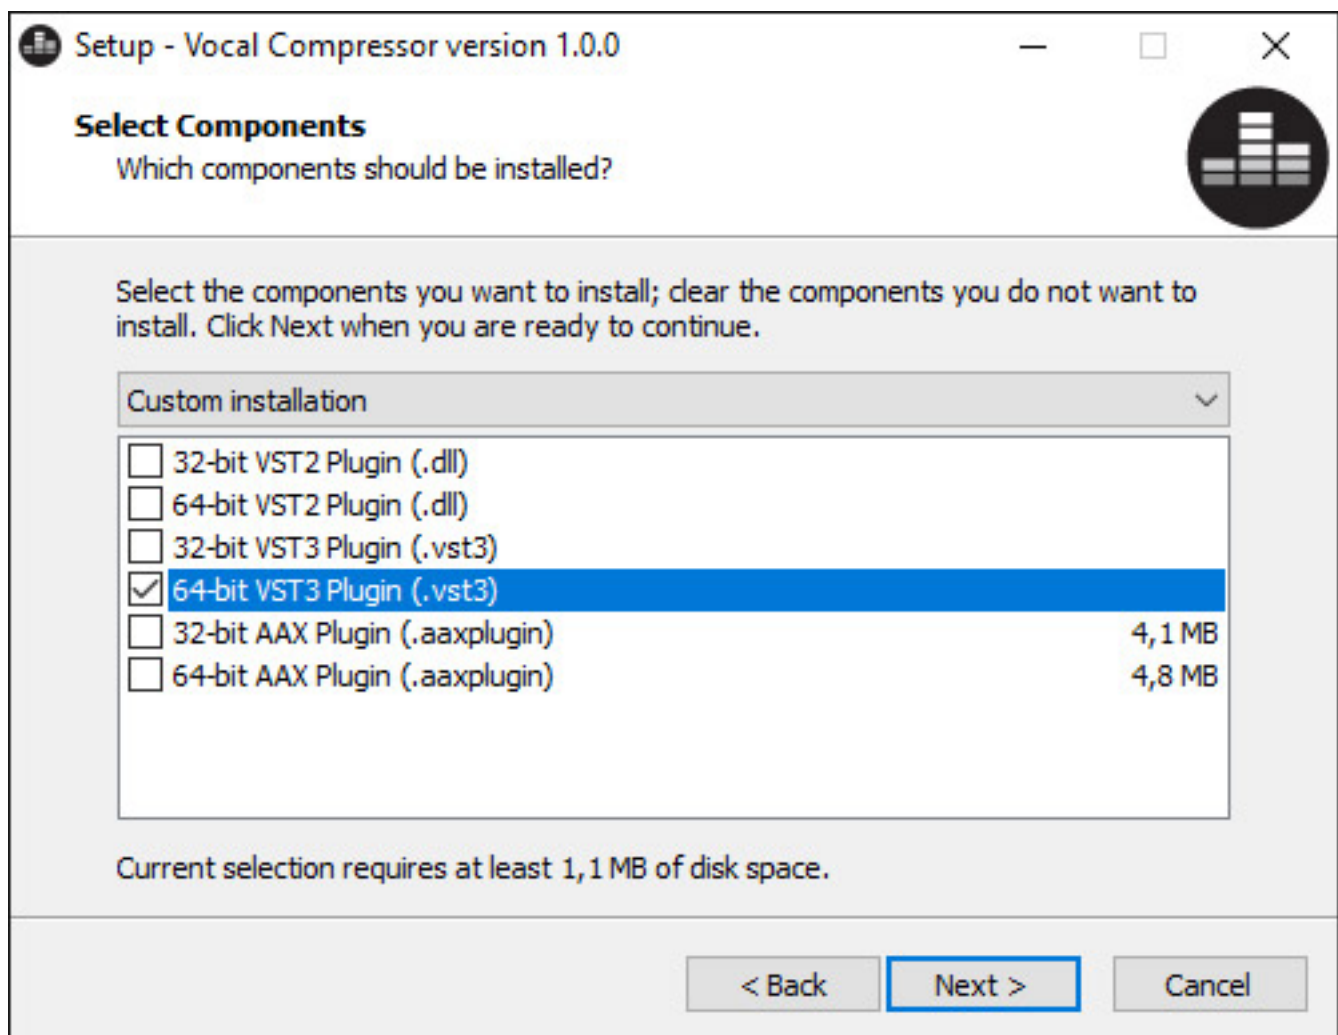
Setup - Vocal Compressor version 1.0.0

Select Components
Which components should be installed?

Select the components you want to install; clear the components you do not want to install. Click Next when you are ready to continue.

Custom installation

32-bit VST2 Plugin (.dll)
64-bit VST2 Plugin (.dll)
32-bit VST3 Plugin (.vst3)
64-bit VST3 Plugin (.vst3)
32-bit AAX Plugin (.aaxplugin) 4,1 MB
64-bit AAX Plugin (.aaxplugin) 4,8 MB

Current selection requires at least 1,1 MB of disk space.

< Back
Next >
Cancel